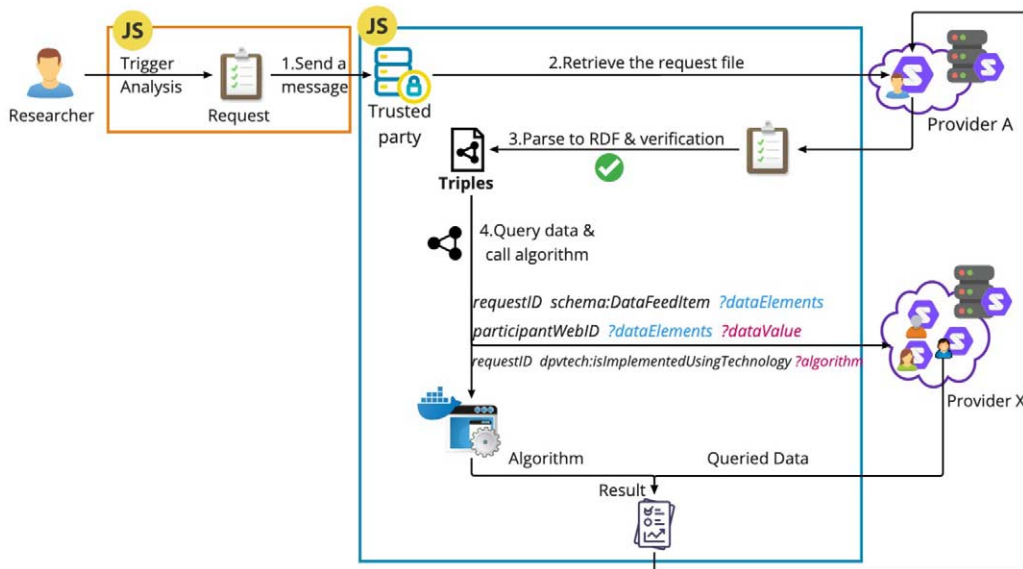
JS

Researcher

Trigger Analysis

Request

1.Send a message

JS

Trusted party

2.Retrieve the request file

Provider A

3.Parse to RDF & verification

Triples

4.Query data & call algorithm

requestID schema:DataFeedItem ?dataElements

participantWebID ?dataElements ?dataValue

requestID dpvtech:isImplementedUsingTechnology ?algorithm

Provider X

Algorithm

Queried Data

Result